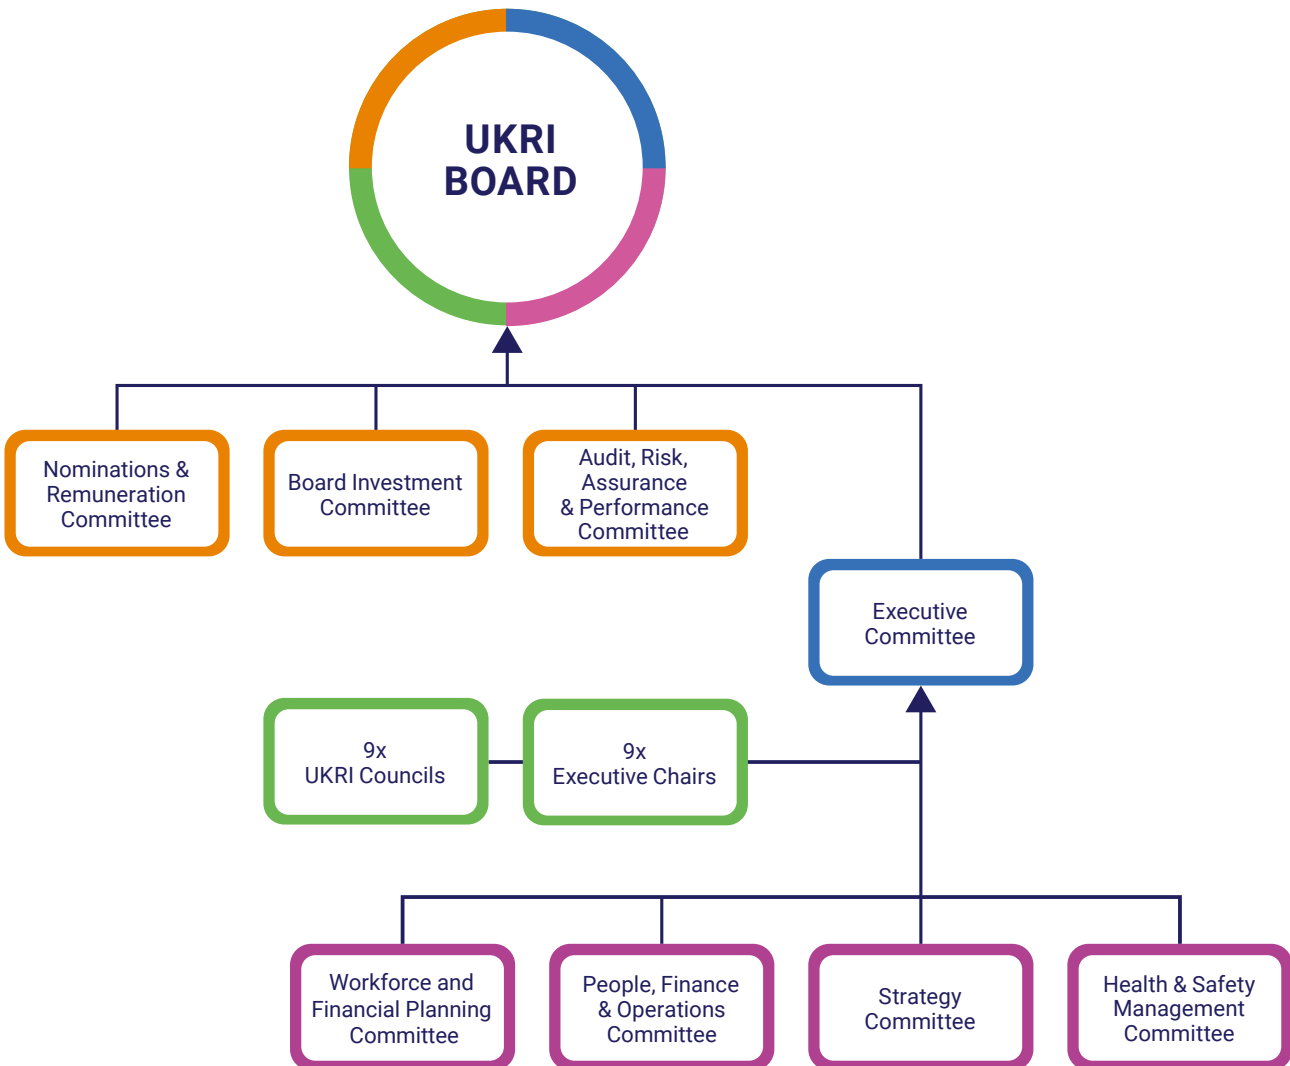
UKRI BOARD

Nominations & Remuneration Committee

Board Investment Committee

Audit, Risk, Assurance & Performance Committee

Executive Committee

9x UKRI Councils

9x Executive Chairs

Workforce and Financial Planning Committee

People, Finance & Operations Committee

Strategy Committee

Health & Safety Management Committee